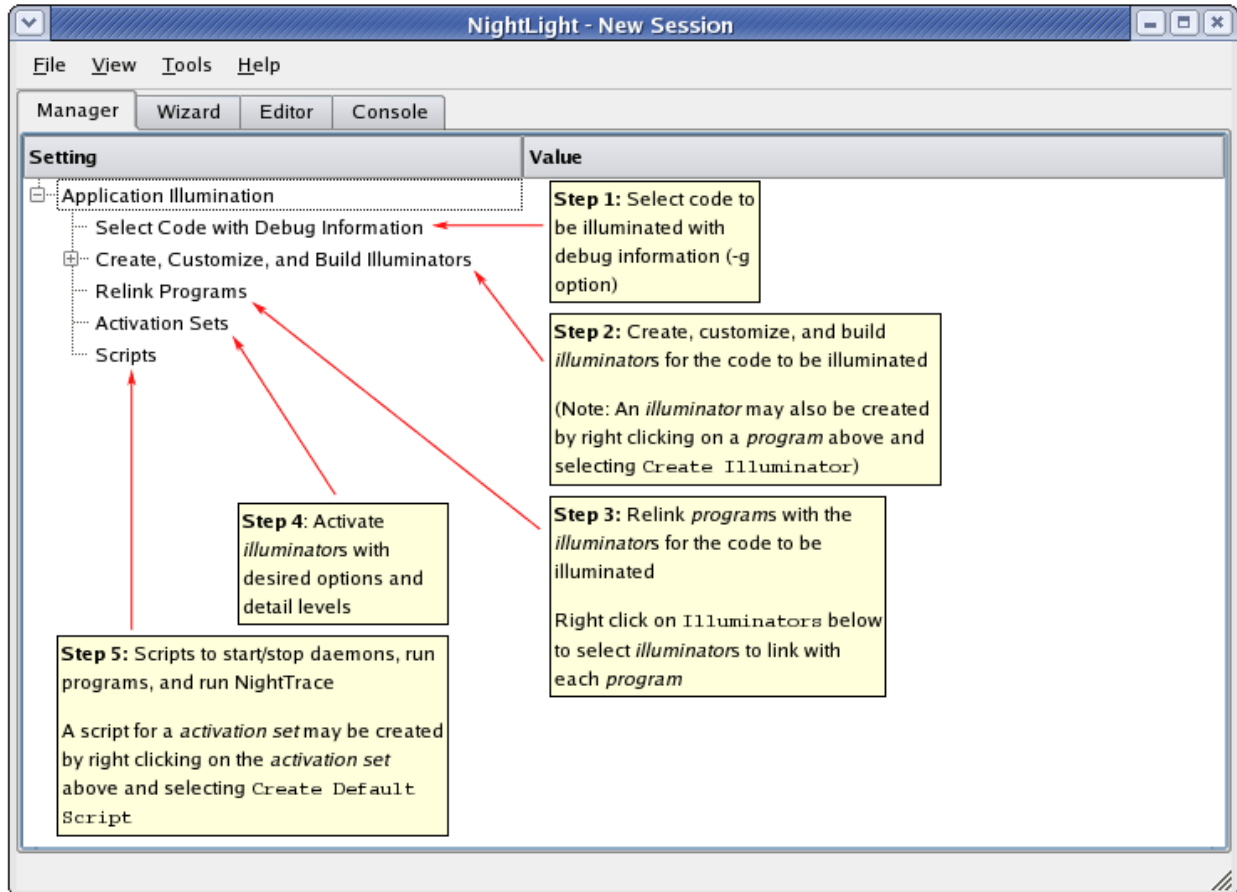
NightLight - New Session

File View Tools Help

Manager Wizard Editor Console

| Setting | Value |
|---|---|

Application Illumination
Select Code with Debug Information
Create, Customize, and Build Illuminators
Relink Programs
Activation Sets
Scripts

**Step 1:** Select code to be illuminated with debug information (-g option)

**Step 2:** Create, customize, and build *illuminator*s for the code to be illuminated

(Note: An *illuminator* may also be created by right clicking on a *program* above and selecting Create Illuminator)

**Step 3:** Relink *program*s with the *illuminator*s for the code to be illuminated

Right click on Illuminators below to select *illuminator*s to link with each *program*

**Step 4**: Activate *illuminator*s with desired options and detail levels

**Step 5:** Scripts to start/stop daemons, run programs, and run NightTrace

A script for a *activation set* may be created by right clicking on the *activation set* above and selecting Create Default Script